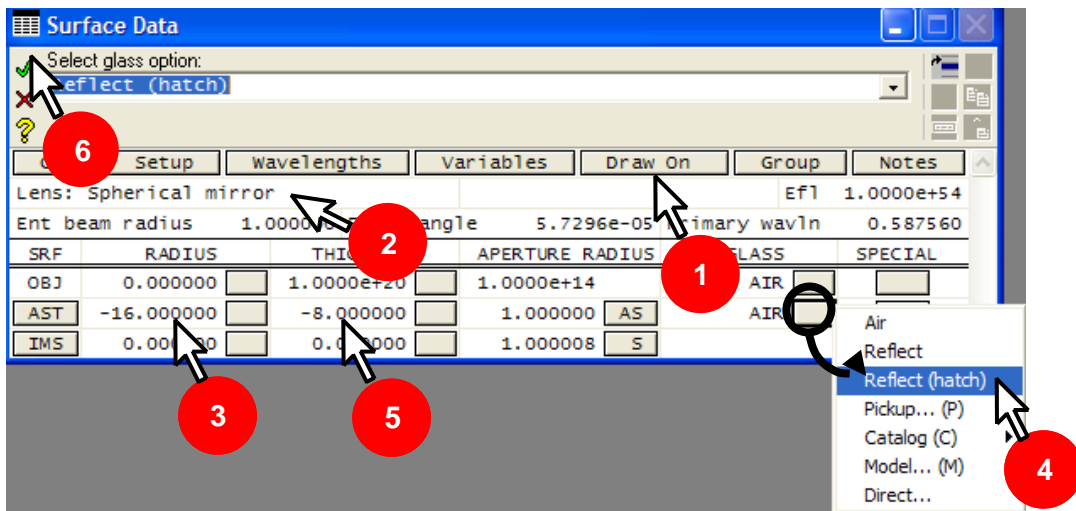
Surface Data

Select glass option:

eflect (hatch)

6

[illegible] Setup | Wavelengths | Variables | Draw On | Group | Notes

Lens: Spherical mirror

Efl 1.0000e+54

Ent beam radius 1.00000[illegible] angle 5.7296e-05 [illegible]rimary wavln 0.587560

2

| SRF | RADIUS | | THI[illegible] | | APERTURE RADIUS | | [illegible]LASS | | SPECIAL |
|---|---|---|---|---|---|---|---|---|---|
| OBJ | 0.000000 | | 1.0000e+20 | | 1.0000e+14 | | AIR | | |
| AST | -16.000000 | | -8.000000 | | 1.000000 | AS | AIR | | |
| IMS | 0.000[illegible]0 | | 0.0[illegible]000 | | 1.000008 | S | | | |

1

3

5

Air
Reflect
Reflect (hatch)
Pickup... (P)
Catalog (C)
Model... (M)
Direct...

4